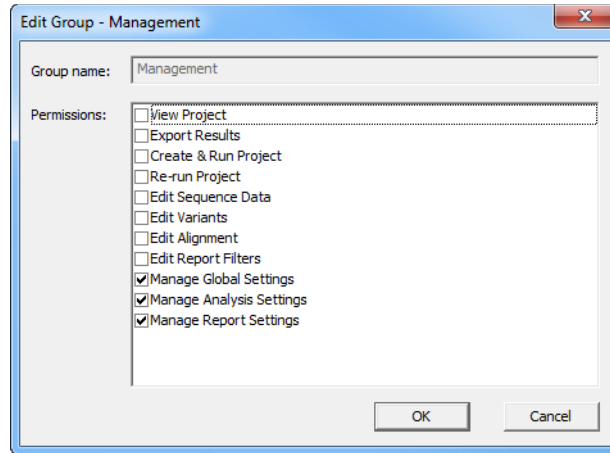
Edit Group - Management

Group name: Management

Permissions:
View Project
Export Results
Create & Run Project
Re-run Project
Edit Sequence Data
Edit Variants
Edit Alignment
Edit Report Filters
Manage Global Settings
Manage Analysis Settings
Manage Report Settings

OK
Cancel